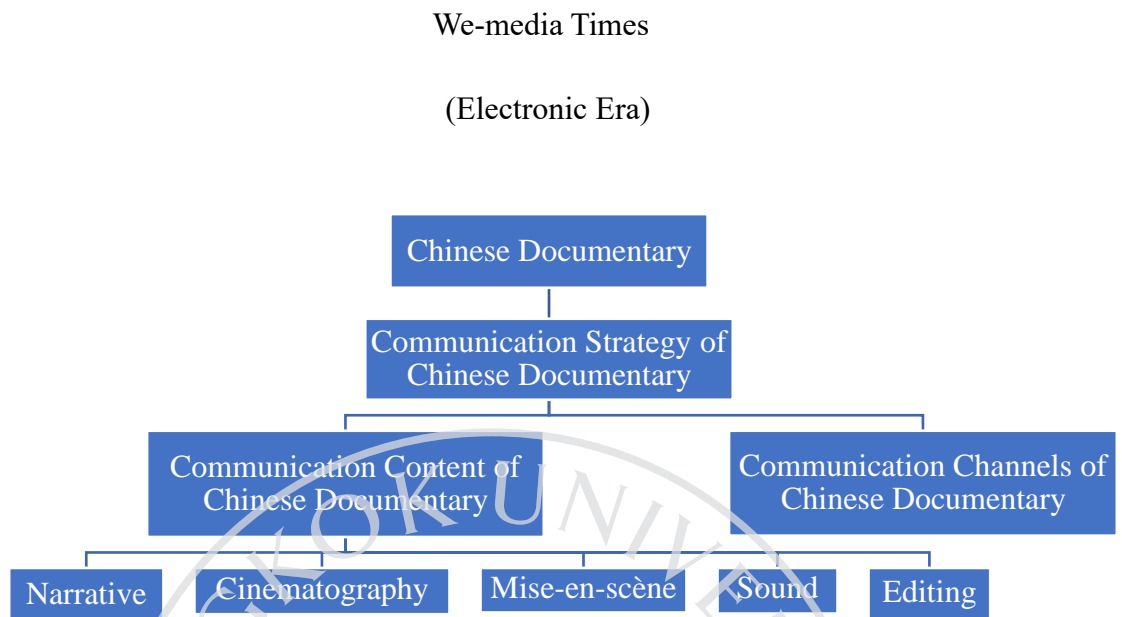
We-media Times

(Electronic Era)

Chinese Documentary

Communication Strategy of Chinese Documentary

Communication Content of Chinese Documentary

Communication Channels of Chinese Documentary

Narrative

Cinematography

Mise-en-scène

Sound

Editing

KOKUNIVE